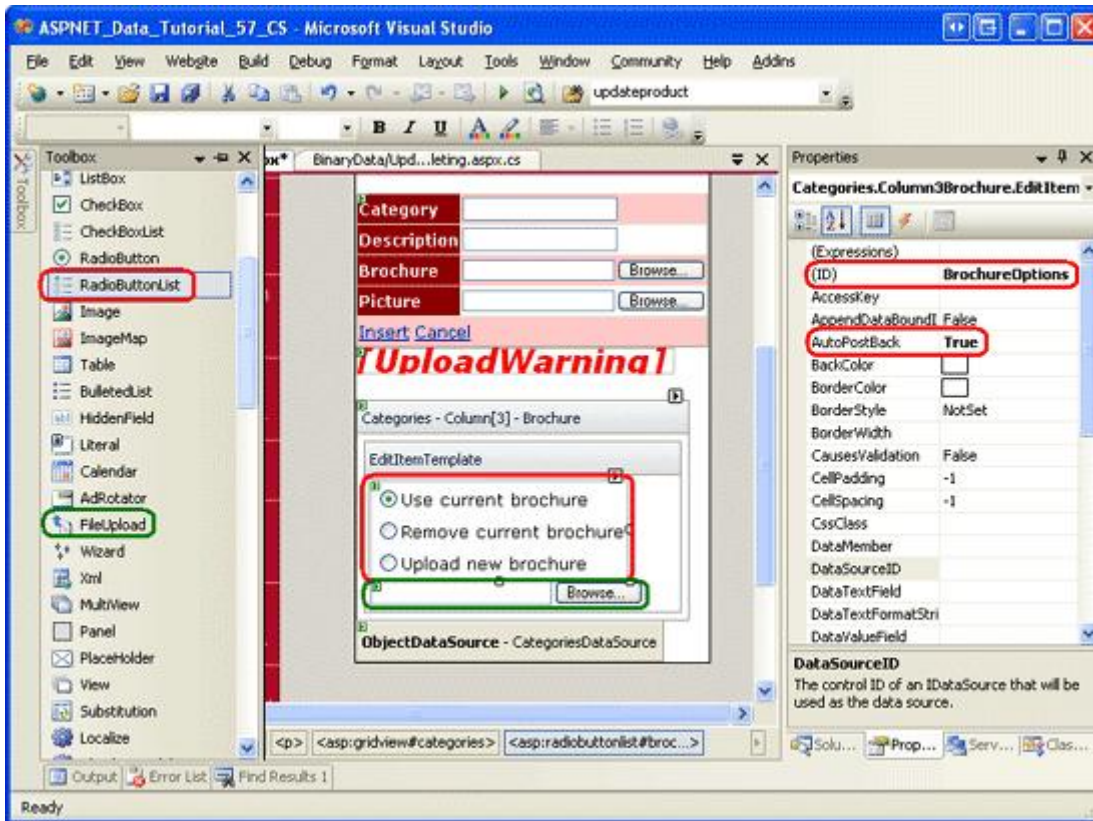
ASPNET_Data_Tutorial_57_CS - Microsoft Visual Studio

File Edit View Website Build Debug Format Layout Tools Window Community Help Addins

updateproduct

B I U A

Toolbox

Toolbox
ListBox
CheckBox
CheckBoxList
RadioButton
RadioButtonList
Image
ImageMap
Table
BulletedList
HiddenField
Literal
Calendar
AdRotator
FileUpload
Wizard
Xml
MultiView
Panel
PlaceHolder
View
Substitution
Localize

ox* BinaryData/Upd...leting.aspx.cs

Category
Description
Brochure Browse...
Picture Browse...
Insert Cancel
[UploadWarning]

Categories - Column[3] - Brochure
EditItemTemplate
Use current brochure
Remove current brochure
Upload new brochure
Browse...
ObjectDataSource - CategoriesDataSource

<p> <asp:gridview#categories> <asp:radiobuttonlist#broc...>

Properties
Categories.Column3Brochure.EditItem

| | |
|---|---|
| (Expressions) | |
| (ID) | BrochureOptions |
| AccessKey | |
| AppendDataBoundI | False |
| AutoPostBack | True |
| BackColor | |
| BorderColor | |
| BorderStyle | NotSet |
| BorderWidth | |
| CausesValidation | False |
| CellPadding | -1 |
| CellSpacing | -1 |
| CssClass | |
| DataMember | |
| DataSourceID | |
| DataTextField | |
| DataTextFormatStri | |
| DataValueField | |

DataSourceID
The control ID of an IDataSource that will be used as the data source.

Solu... Prop... Serv... Clas...

Output Error List Find Results 1

Ready